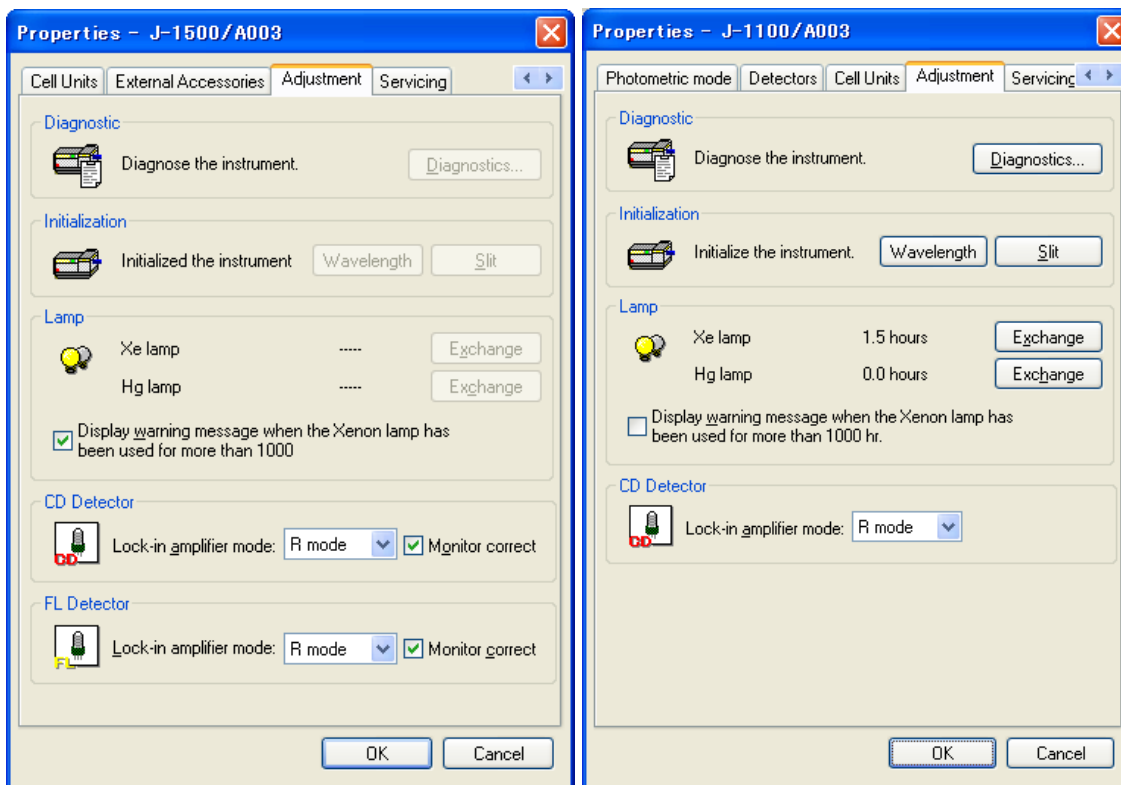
Properties - J-1500/A003

Cell Units | External Accessories | Adjustment | Servicing

Diagnostic
Diagnose the instrument. Diagnostics...

Initialization
Initialized the instrument Wavelength Slit

Lamp
Xe lamp ----- Exchange
Hg lamp ----- Exchange
Display warning message when the Xenon lamp has been used for more than 1000

CD Detector
CD
Lock-in amplifier mode: R mode Monitor correct

FL Detector
FL
Lock-in amplifier mode: R mode Monitor correct

OK Cancel

Properties - J-1100/A003

Photometric mode | Detectors | Cell Units | Adjustment | Servicing

Diagnostic
Diagnose the instrument. Diagnostics...

Initialization
Initialize the instrument. Wavelength Slit

Lamp
Xe lamp 1.5 hours Exchange
Hg lamp 0.0 hours Exchange
Display warning message when the Xenon lamp has been used for more than 1000 hr.

CD Detector
CD
Lock-in amplifier mode: R mode

OK Cancel